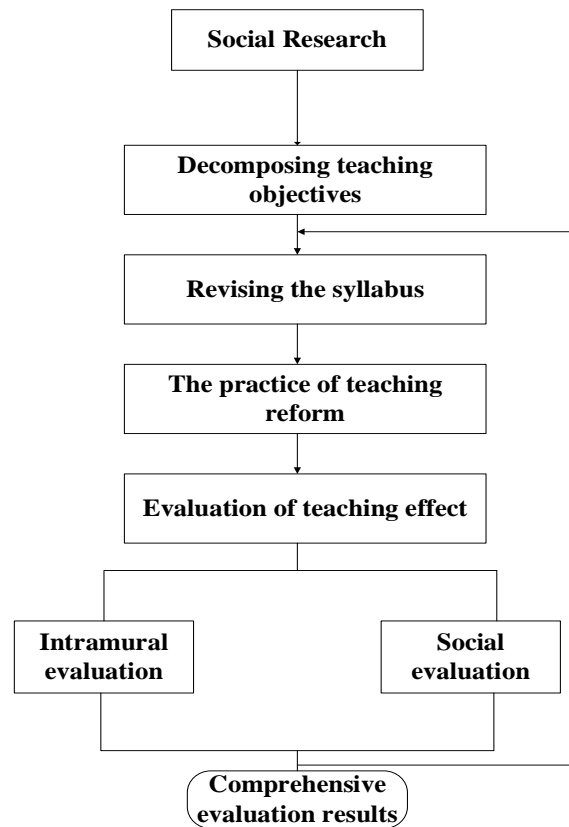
Social Research

Decomposing teaching objectives

Revising the syllabus

The practice of teaching reform

Evaluation of teaching effect

Intramural evaluation

Social evaluation

Comprehensive evaluation results